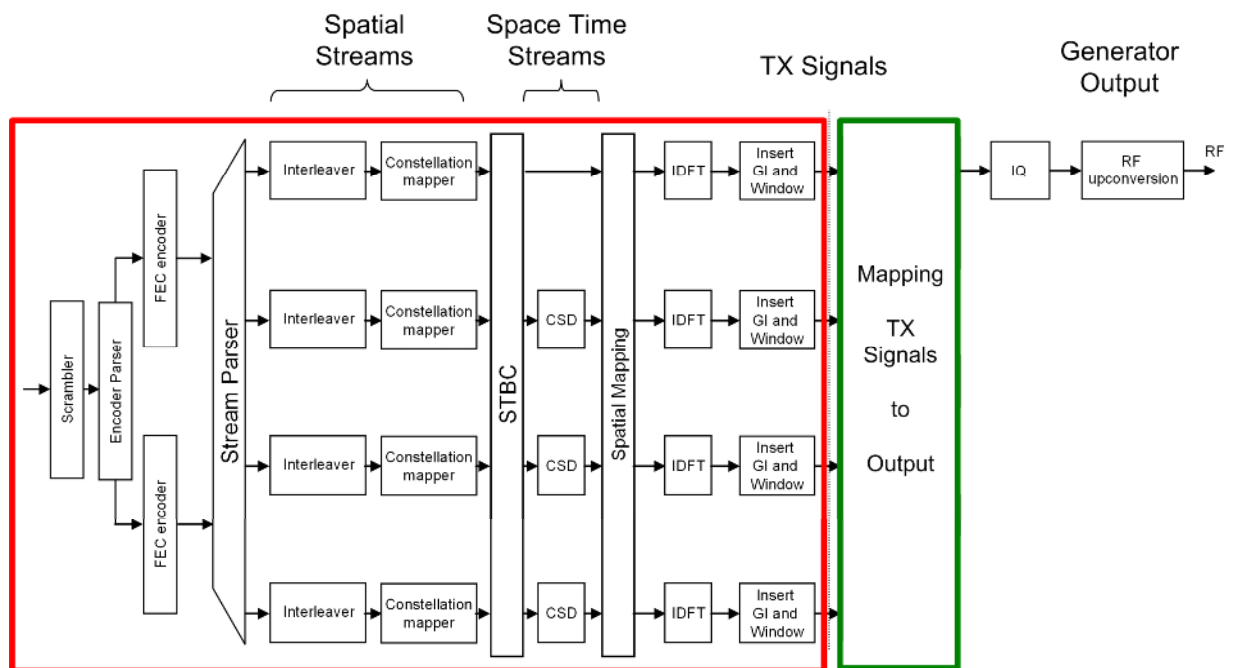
Spatial Streams

Space Time Streams

TX Signals

Generator Output

Scrambler

Encoder Parser

FEC encoder

FEC encoder

Stream Parser

Interleaver

Constellation mapper

Interleaver

Constellation mapper

Interleaver

Constellation mapper

Interleaver

Constellation mapper

STBC

CSD

CSD

CSD

Spatial Mapping

IDFT

Insert GI and Window

IDFT

Insert GI and Window

IDFT

Insert GI and Window

IDFT

Insert GI and Window

Mapping TX Signals to Output

IQ

RF upconversion

RF